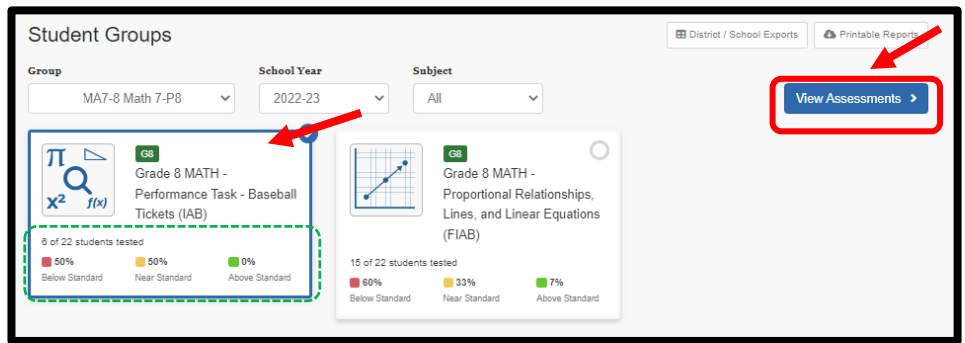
Student Groups

District / School Exports

Printable Reports

Group
MA7-8 Math 7-P8

School Year
2022-23

Subject
All

View Assessments

$\pi$ $x^2$ $f(x)$

G8
Grade 8 MATH - Performance Task - Baseball Tickets (IAB)

6 of 22 students tested
50%
Below Standard
50%
Near Standard
0%
Above Standard

G8
Grade 8 MATH - Proportional Relationships, Lines, and Linear Equations (FIAB)

15 of 22 students tested
60%
Below Standard
33%
Near Standard
7%
Above Standard